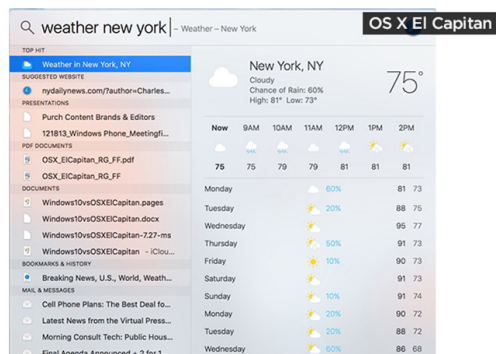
weather new york – Weather – New York

OS X El Capitan

TOP HIT
Weather in New York, NY
SUGGESTED WEBSITE
nydailynews.com/?author=Charles...
PRESENTATIONS
Purch Content Brands & Editors
121813_Windows Phone_Meetingfi...
PDF DOCUMENTS
OSX_ElCapitan_RG_FF.pdf
OSX_ElCapitan_RG_FF
DOCUMENTS
Windows10vsOSXElCapitan.pages
Windows10vsOSXElCapitan.docx
Windows10vsOSXElCapitan-7.27-ms
Windows10vsOSXElCapitan – iClou...
BOOKMARKS & HISTORY
Breaking News, U.S., World, Weath...
MAIL & MESSAGES
Cell Phone Plans: The Best Deal fo...
Latest News from the Virtual Press...
Morning Consult Tech: Public Hous...
Final Agenda Announced + 2 for 1...

New York, NY
Cloudy
Chance of Rain: 60%
High: 81° Low: 73°
75°

| Now | 9AM | 10AM | 11AM | 12PM | 1PM | 2PM |
|---|---|---|---|---|---|---|
| 75 | 75 | 79 | 79 | 81 | 81 | 81 |

| Monday | 60% | 81 | 73 |
|---|---|---|---|
| Tuesday | 20% | 88 | 75 |
| Wednesday | | 95 | 77 |
| Thursday | 50% | 91 | 73 |
| Friday | 10% | 90 | 73 |
| Saturday | | 91 | 73 |
| Sunday | 10% | 91 | 74 |
| Monday | 20% | 90 | 72 |
| Tuesday | 20% | 88 | 73 |
| Wednesday | 60% | 86 | 68 |